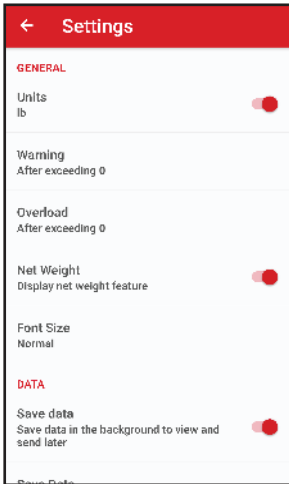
← Settings

GENERAL

Units
lb

Warning
After exceeding 0

Overload
After exceeding 0

Net Weight
Display net weight feature

Font Size
Normal

DATA

Save data
Save data in the background to view and send later

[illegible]